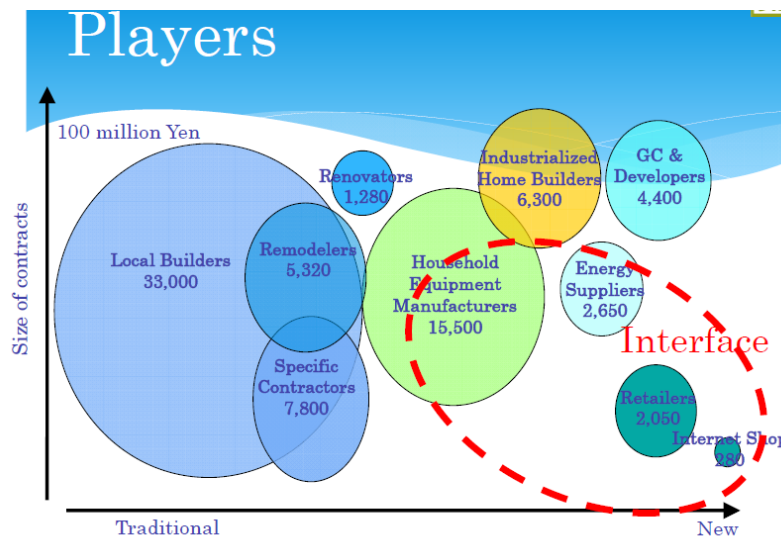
Players

100 million Yen

Size of contracts

Local Builders
33,000

Remodelers
5,320

Specific Contractors
7,800

Renovators
1,280

Household Equipment Manufacturers
15,500

Industrialized Home Builders
6,300

GC & Developers
4,400

Energy Suppliers
2,650

Interface

Retailers
2,050

Internet Sho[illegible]
280

Traditional

New